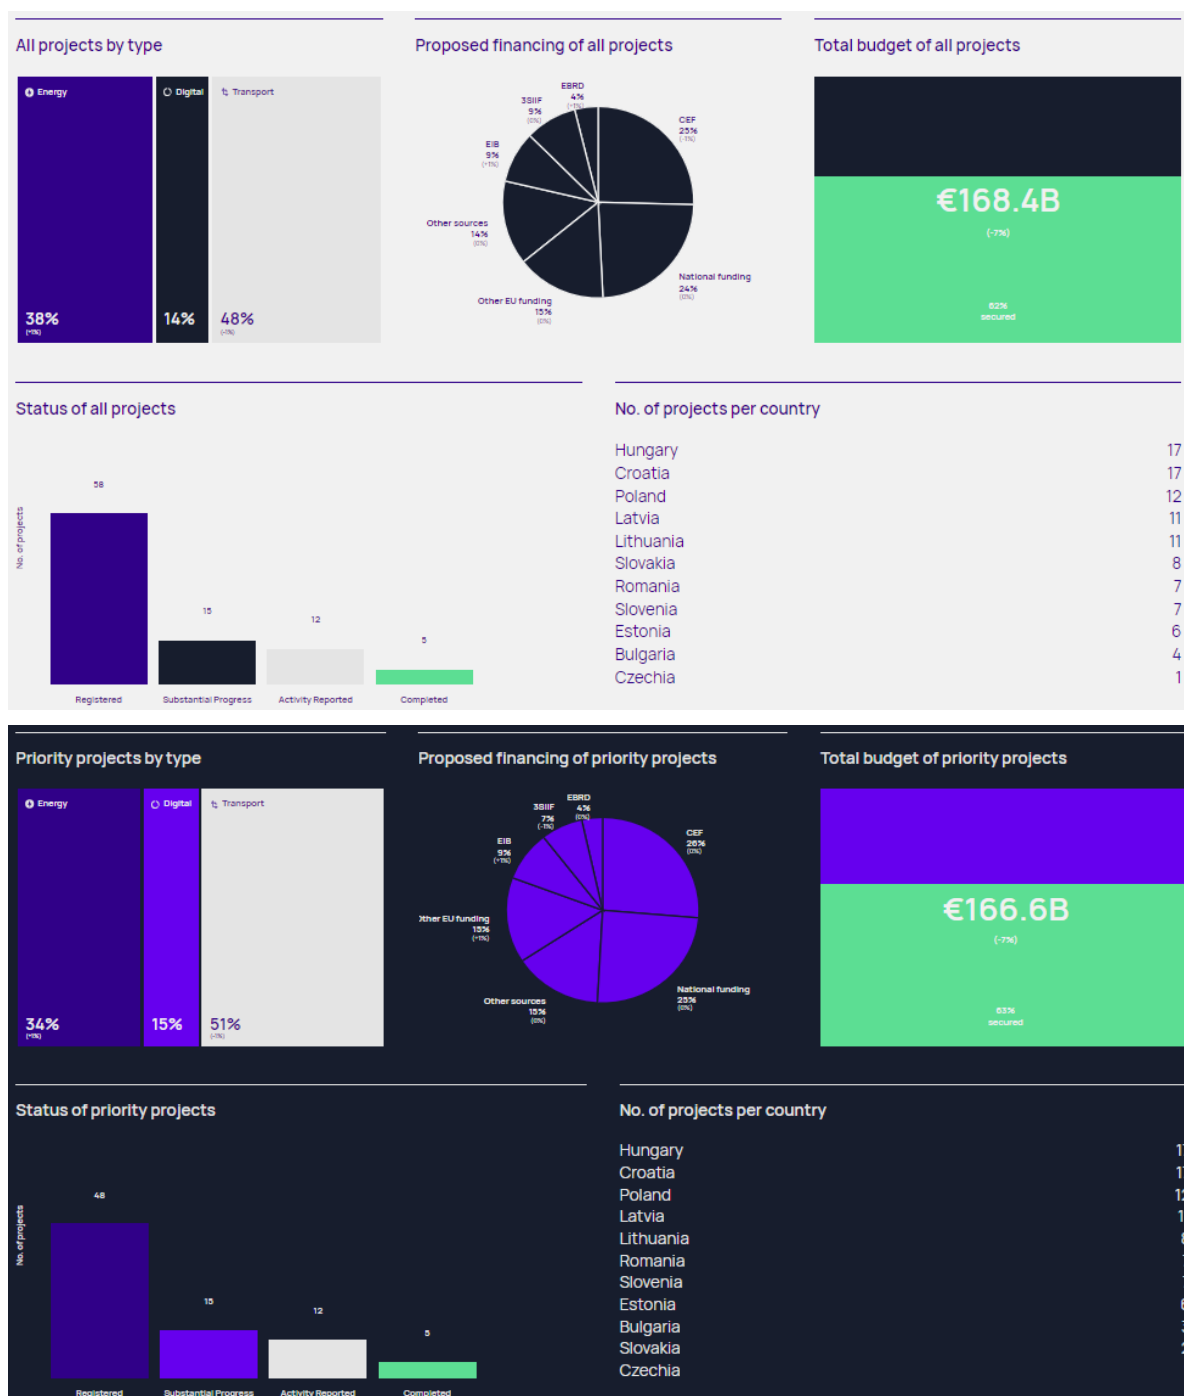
All projects by type

Energy
Digital
Transport

38%
(+1%)
14%
48%
(-1%)

Proposed financing of all projects

EBRD
4%
(+1%)
3SIIF
9%
(0%)
CEF
25%
(-1%)
EIB
9%
(+1%)
Other sources
14%
(0%)
National funding
24%
(0%)
Other EU funding
15%
(0%)

Total budget of all projects

€168.4B
(-7%)

62%
secured

Status of all projects

No. of projects

58
15
12
5

Registered
Substantial Progress
Activity Reported
Completed

No. of projects per country

| | |
|---|---|
| Hungary | 17 |
| Croatia | 17 |
| Poland | 12 |
| Latvia | 11 |
| Lithuania | 11 |
| Slovakia | 8 |
| Romania | 7 |
| Slovenia | 7 |
| Estonia | 6 |
| Bulgaria | 4 |
| Czechia | 1 |

Priority projects by type

Energy
Digital
Transport

34%
(+1%)
15%
51%
(-1%)

Proposed financing of priority projects

EBRD
4%
(0%)
3SIIF
7%
(-1%)
CEF
26%
(0%)
EIB
9%
(+1%)
Other EU funding
15%
(+1%)
National funding
25%
(0%)
Other sources
15%
(0%)

Total budget of priority projects

€166.6B
(-7%)

63%
secured

Status of priority projects

No. of projects

48
15
12
5

Registered
Substantial Progress
Activity Reported
Completed

No. of projects per country

| | |
|---|---|
| Hungary | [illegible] |
| Croatia | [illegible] |
| Poland | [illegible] |
| Latvia | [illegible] |
| Lithuania | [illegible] |
| Romania | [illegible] |
| Slovenia | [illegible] |
| Estonia | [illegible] |
| Bulgaria | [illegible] |
| Slovakia | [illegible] |
| Czechia | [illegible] |